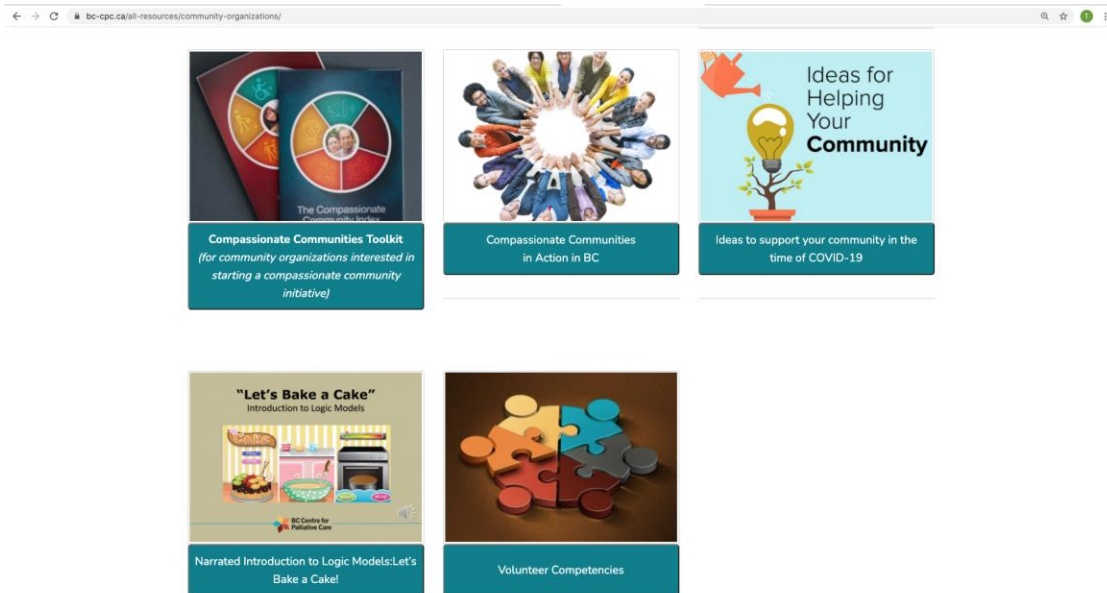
bc-cpc.ca/all-resources/community-organizations/

The Compassionate Community Index

Compassionate Communities Toolkit
(for community organizations interested in starting a compassionate community initiative)

Compassionate Communities in Action in BC

Ideas for Helping Your Community

Ideas to support your community in the time of COVID-19

"Let's Bake a Cake"
Introduction to Logic Models

BC Centre for Palliative Care

Narrated Introduction to Logic Models:Let's Bake a Cake!

Volunteer Competencies